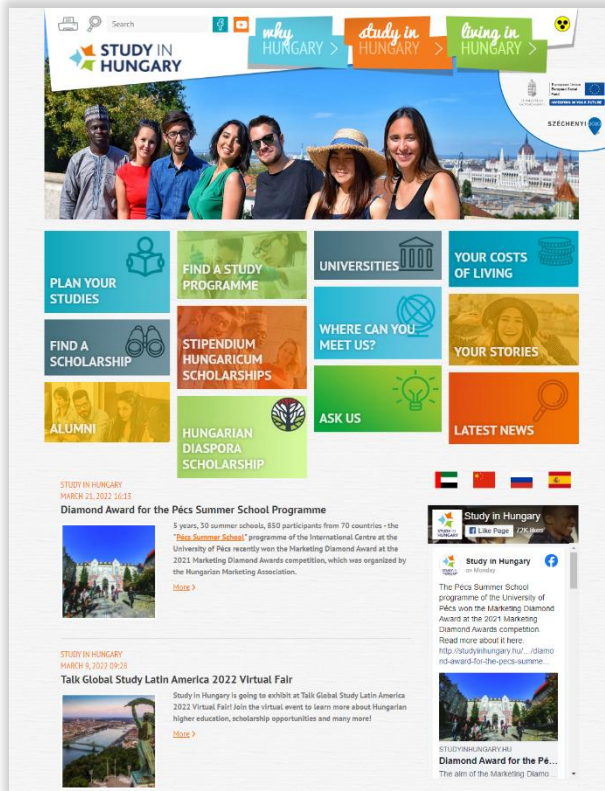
Search

why HUNGARY >

study in HUNGARY >

living in HUNGARY >

STUDY IN HUNGARY

European Union European Social Fund

INVESTING IN YOUR FUTURE

SZÉCHENYI 2020

PLAN YOUR STUDIES

FIND A STUDY PROGRAMME

UNIVERSITIES

YOUR COSTS OF LIVING

FIND A SCHOLARSHIP

STIPENDIUM HUNGARICUM SCHOLARSHIPS

WHERE CAN YOU MEET US?

YOUR STORIES

ALUMNI

HUNGARIAN DIASPORA SCHOLARSHIP

ASK US

LATEST NEWS

STUDY IN HUNGARY
MARCH 21, 2022 16:13

Diamond Award for the Pécs Summer School Programme

5 years, 30 summer schools, 850 participants from 70 countries - the "Pécs Summer School" programme of the International Centre at the University of Pécs recently won the Marketing Diamond Award at the 2021 Marketing Diamond Awards competition, which was organized by the Hungarian Marketing Association.

More >

STUDY IN HUNGARY
MARCH 9, 2022 09:28

Talk Global Study Latin America 2022 Virtual Fair

Study in Hungary is going to exhibit at Talk Global Study Latin America 2022 Virtual Fair! Join the virtual event to learn more about Hungarian higher education, scholarship opportunities and many more!

More >

Study in Hungary
Like Page 72K likes

Study in Hungary
on Monday

The Pécs Summer School programme of the University of Pécs won the Marketing Diamond Award at the 2021 Marketing Diamond Awards competition. Read more about it here. http://studyinhungary.hu/.../diamond-award-for-the-pecs-summe...

STUDYINHUNGARY.HU
Diamond Award for the Pé...
The aim of the Marketing Diamo...